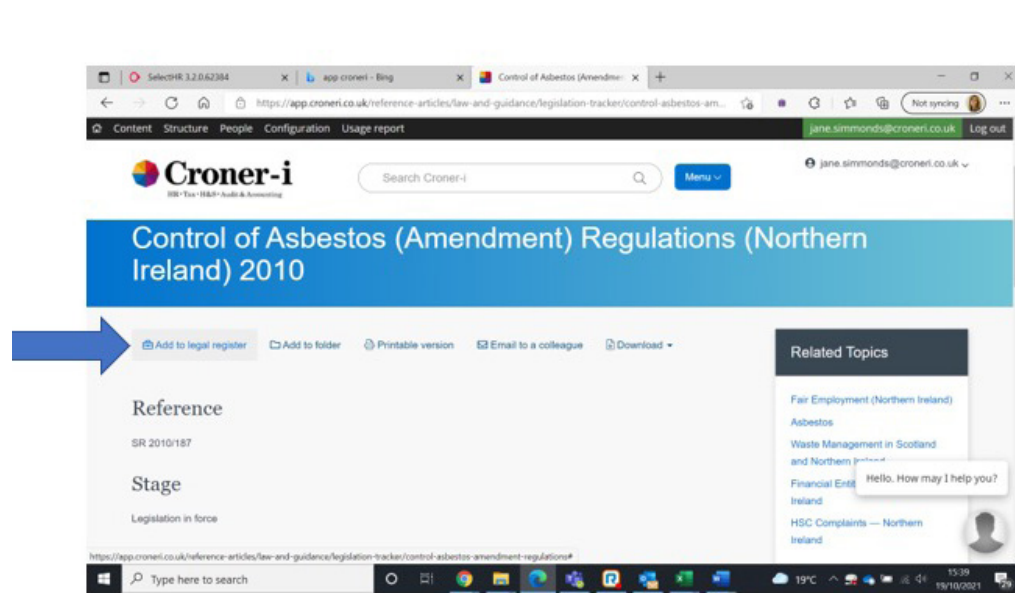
SelectHR 3.2.0.62384 × app croneri - Bing × Control of Asbestos (Amendme × +

https://app.croneri.co.uk/reference-articles/law-and-guidance/legislation-tracker/control-asbestos-am...

Not syncing

Content Structure People Configuration Usage report

jane.simmonds@croneri.co.uk Log out

Croner-i
HR • Tax • H&S • Audit & Accounting

Search Croner-i

Menu

jane.simmonds@croneri.co.uk

Control of Asbestos (Amendment) Regulations (Northern Ireland) 2010

Add to legal register Add to folder Printable version Email to a colleague Download

Reference

SR 2010/187

Stage

Legislation in force

Related Topics

Fair Employment (Northern Ireland)

Asbestos

Waste Management in Scotland and Northern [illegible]

Financial Enti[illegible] Ireland

Hello. How may I help you?

HSC Complaints — Northern Ireland

https://app.croneri.co.uk/reference-articles/law-and-guidance/legislation-tracker/control-asbestos-amendment-regulations#

Type here to search

19°C

15:39
19/10/2021

29